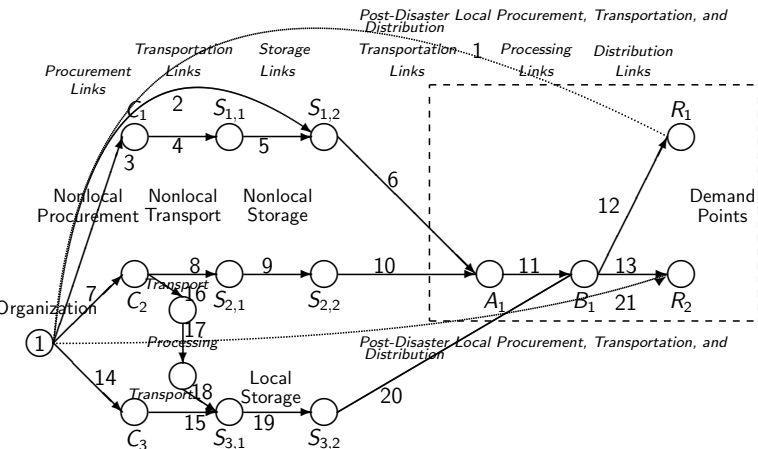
Post-Disaster Local Procurement, Transportation, and Distribution

1

Procurement Links

Transportation Links

Storage Links

Transportation Links

Processing Links

Distribution Links

$C_1$

2

$S_{1,1}$

$S_{1,2}$

$R_1$

3

4

5

6

Nonlocal Procurement

Nonlocal Transport

Nonlocal Storage

12

Demand Points

7

$C_2$

8

9

10

11

13

Transport

16

$S_{2,1}$

$S_{2,2}$

$A_1$

$B_1$

21

$R_2$

Organization

17

1

Processing

Post-Disaster Local Procurement, Transportation, and Distribution

14

Transport

18

Local Storage

20

15

19

$C_3$

$S_{3,1}$

$S_{3,2}$